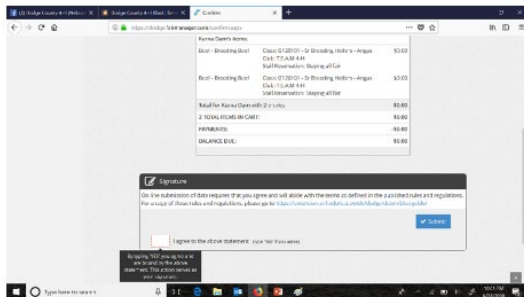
(3) Dodge County 4-H (Nebra × | Dodge County 4-H Beef - Sh × | Confirm ×

https://dodge.fairentrymanager.com/confirm.aspx

Karma Oarn's Items:

| | | |
|---|---|---|
| Beef - Breeding Beef | Class: 07120101 - Sr Breeding Heifers - Angus Club: T.E.A.M 4-H Stall Reservation: Staying all fair | $0.00 |
| Beef - Breeding Beef | Class: 07120101 - Sr Breeding Heifers - Angus Club: T.E.A.M 4-H Stall Reservation: Staying all fair | $0.00 |
| Total for Karma Oarn with 2 entries | | $0.00 |
| 2 TOTAL ITEMS IN CART: | | $0.00 |
| PAYMENTS: | | $0.00 |
| BALANCE DUE: | | $0.00 |

Signature

On-line submission of data requires that you agree and will abide with the terms as defined in the published rules and regulations. For a copy of those rules and regulations, please go to https://extension.unl.edu/statewide/dodge/dodgefair/

Submit

I agree to the above statement (type 'Yes' if you agree)

By typing "YES" you agree and are bound by the above statement. This action serves as your signature.

Type here to search